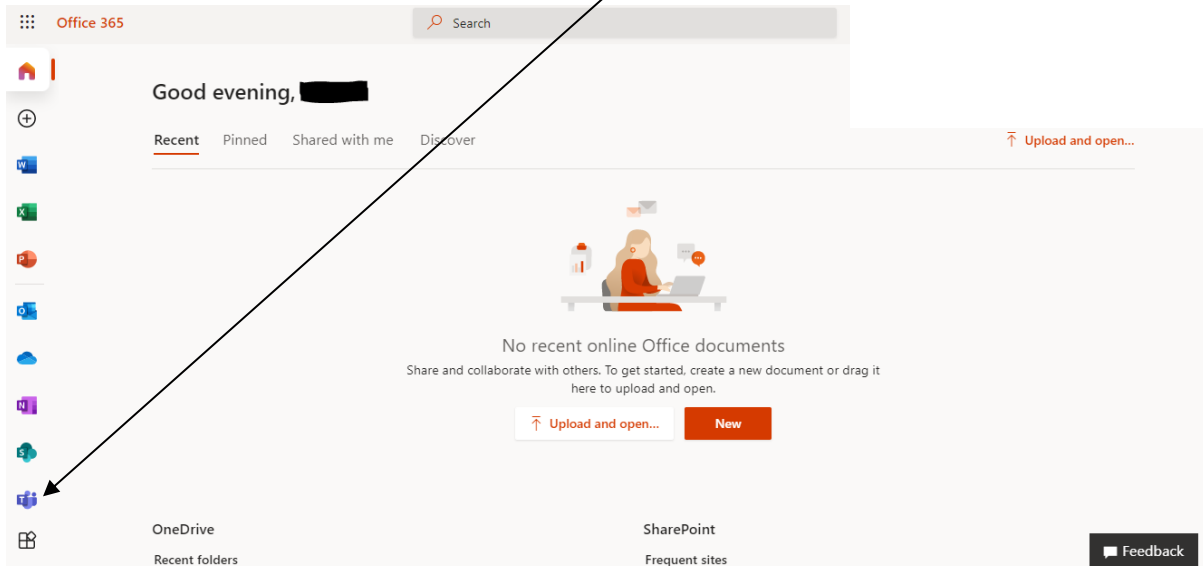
Office 365

Search

Good evening, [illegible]

Recent Pinned Shared with me Discover

Upload and open...

No recent online Office documents

Share and collaborate with others. To get started, create a new document or drag it here to upload and open.

Upload and open...

New

OneDrive

Recent folders

SharePoint

Frequent sites

Feedback